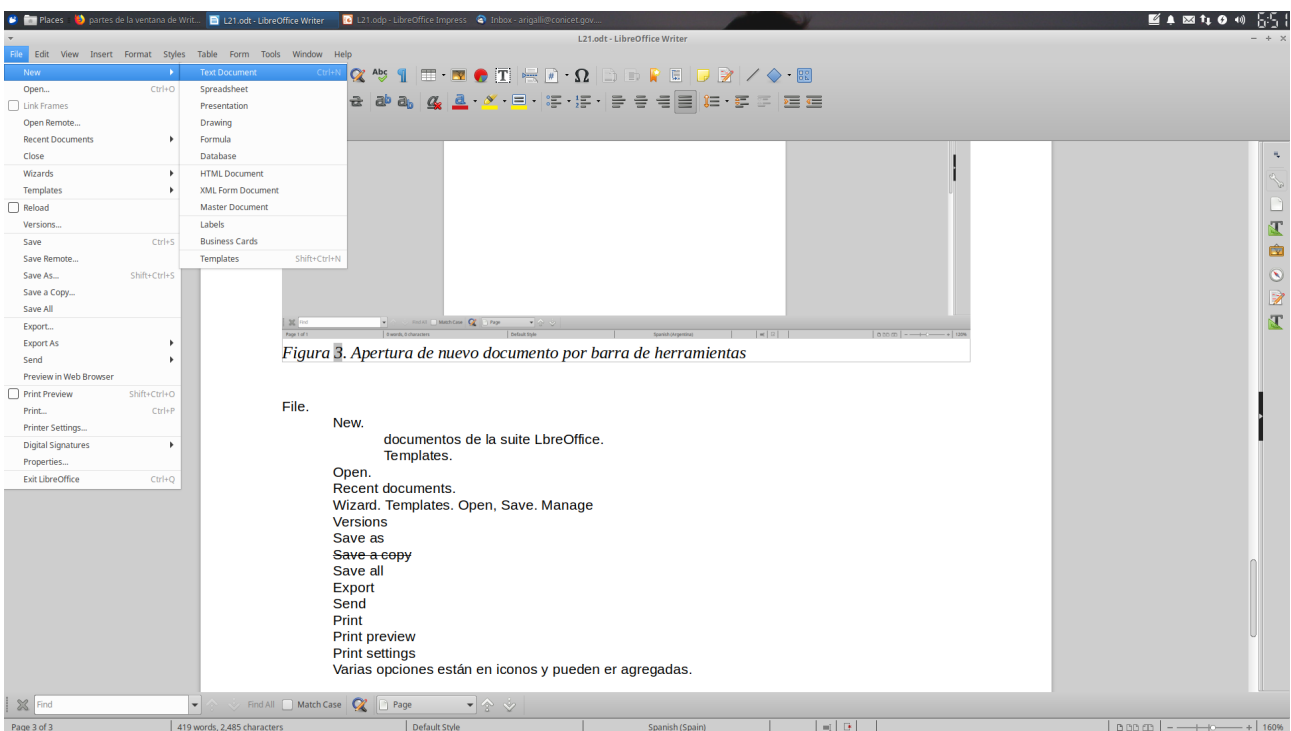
Places partes de la ventana de Writ... L21.odt - LibreOffice Writer L21.odp - LibreOffice Impress Inbox - arigalli@conicet.gov....

L21.odt - LibreOffice Writer

File Edit View Insert Format Styles Table Form Tools Window Help

New
Open... Ctrl+O
Link Frames
Open Remote...
Recent Documents
Close
Wizards
Templates
Reload
Versions...
Save Ctrl+S
Save Remote...
Save As... Shift+Ctrl+S
Save a Copy...
Save All
Export...
Export As
Send
Preview in Web Browser
Print Preview Shift+Ctrl+O
Print... Ctrl+P
Printer Settings...
Digital Signatures
Properties...
Exit LibreOffice Ctrl+Q

Text Document Ctrl+N
Spreadsheet
Presentation
Drawing
Formula
Database
HTML Document
XML Form Document
Master Document
Labels
Business Cards
Templates Shift+Ctrl+N

Figura 3. Apertura de nuevo documento por barra de herramientas

File.
New.
documentos de la suite LbreOffice.
Templates.
Open.
Recent documents.
Wizard. Templates. Open, Save. Manage
Versions
Save as
~~Save a copy~~
Save all
Export
Send
Print
Print preview
Print settings
Varias opciones están en iconos y pueden er agregadas.

Find Find All Match Case Page

Page 3 of 3 419 words, 2,485 characters Default Style Spanish (Spain) 160%